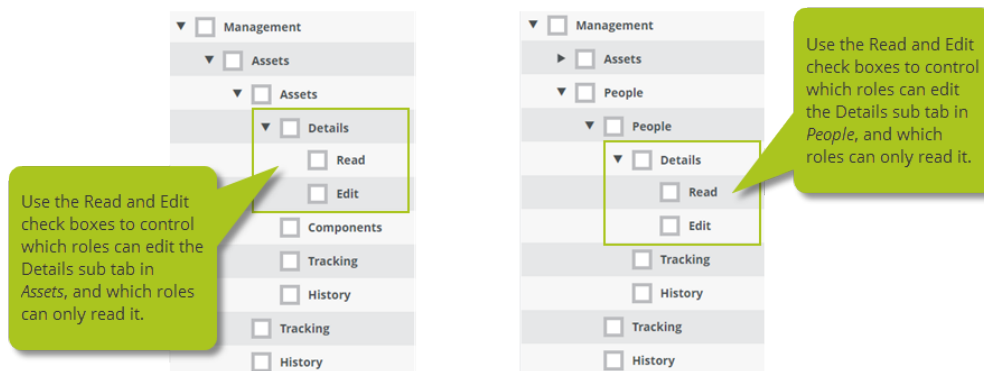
Management

Assets

Assets

Details

Read

Edit

Components

Tracking

History

Tracking

History

Use the Read and Edit check boxes to control which roles can edit the Details sub tab in *Assets*, and which roles can only read it.

Management

Assets

People

People

Details

Read

Edit

Tracking

History

Tracking

History

Use the Read and Edit check boxes to control which roles can edit the Details sub tab in *People*, and which roles can only read it.